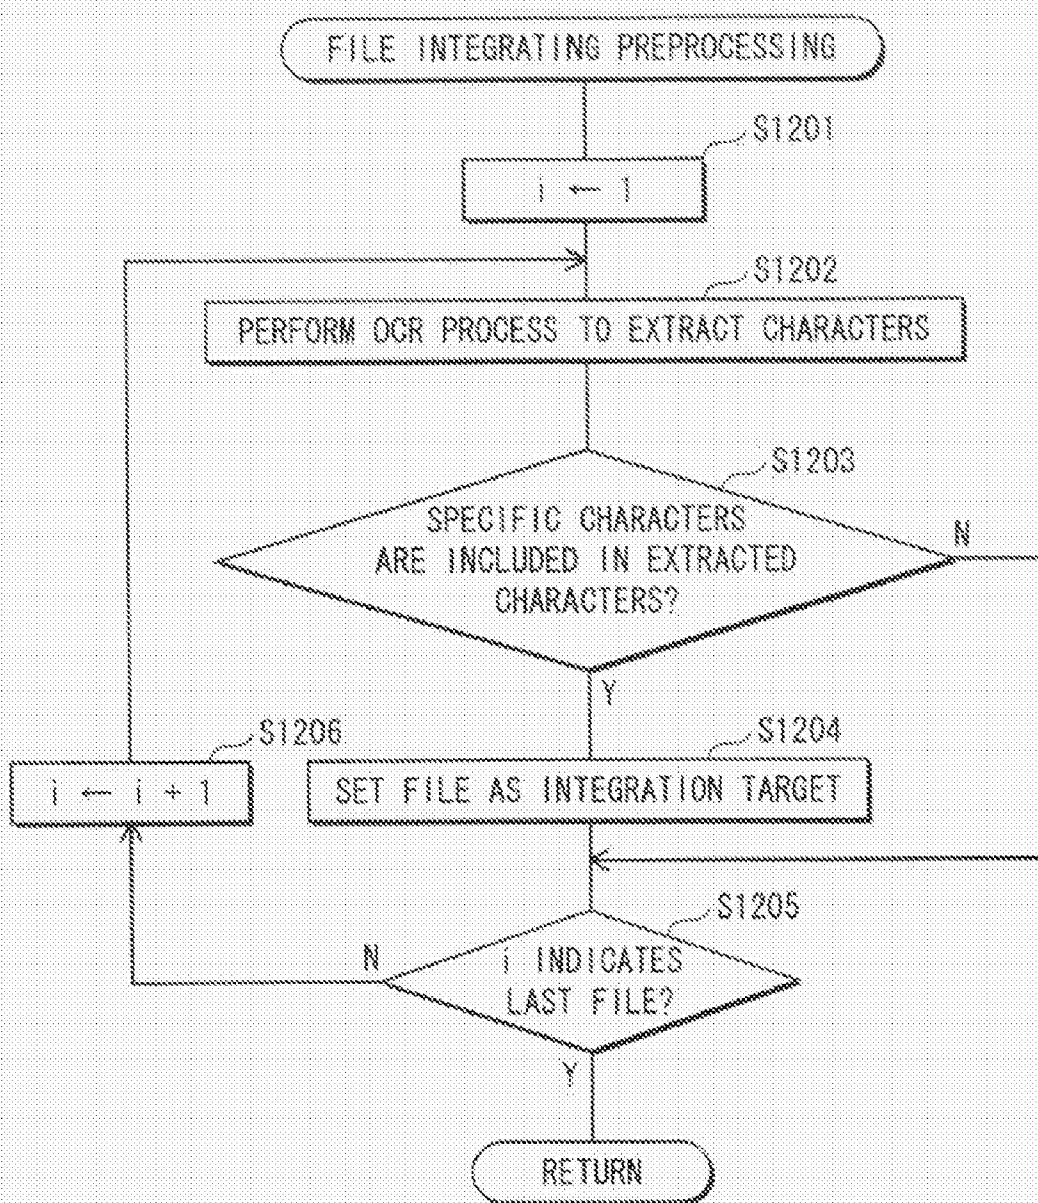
FILE INTEGRATING PREPROCESSING

S1201

$i \leftarrow 1$

S1202

PERFORM OCR PROCESS TO EXTRACT CHARACTERS

S1203

SPECIFIC CHARACTERS ARE INCLUDED IN EXTRACTED CHARACTERS?

N

Y

S1206

$i \leftarrow i + 1$

S1204

SET FILE AS INTEGRATION TARGET

S1205

N

i INDICATES LAST FILE?

Y

RETURN